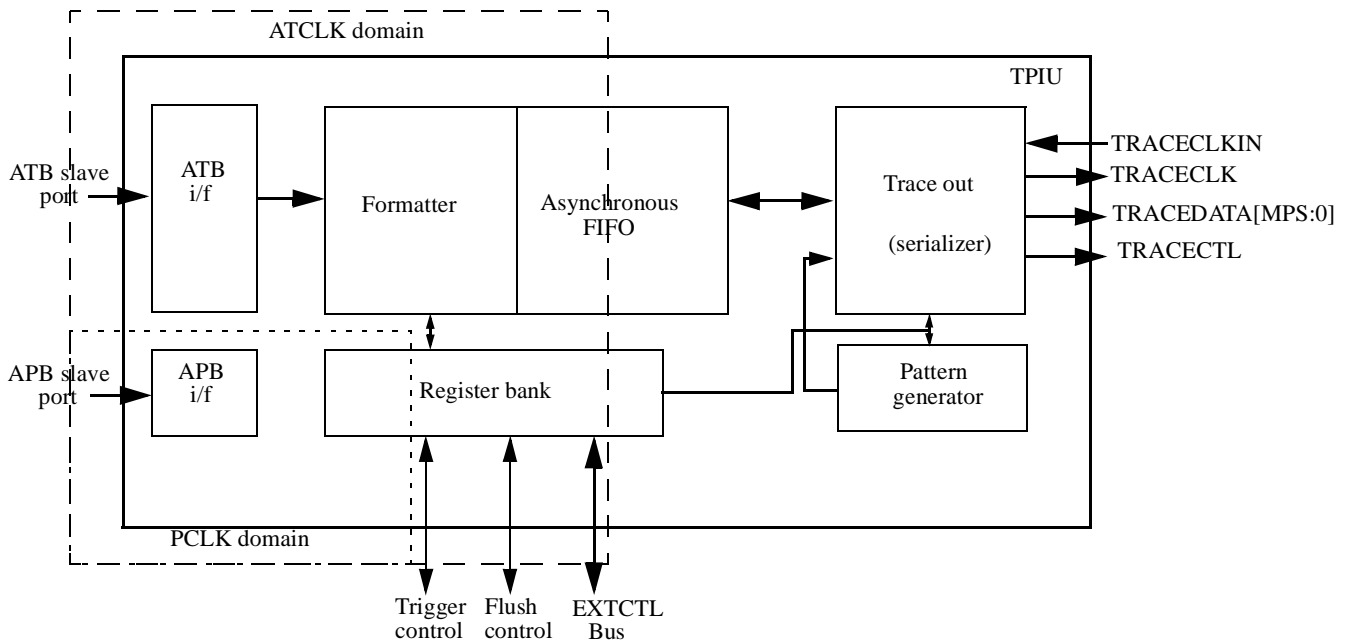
ATCLK domain

TPIU

ATB slave port

ATB i/f

Formatter

Asynchronous FIFO

Trace out

(serializer)

TRACECLKIN

TRACECLK

TRACEDATA[MPS:0]

TRACECTL

APB slave port

APB i/f

Register bank

Pattern generator

PCLK domain

Trigger control

Flush control

EXTCTL Bus